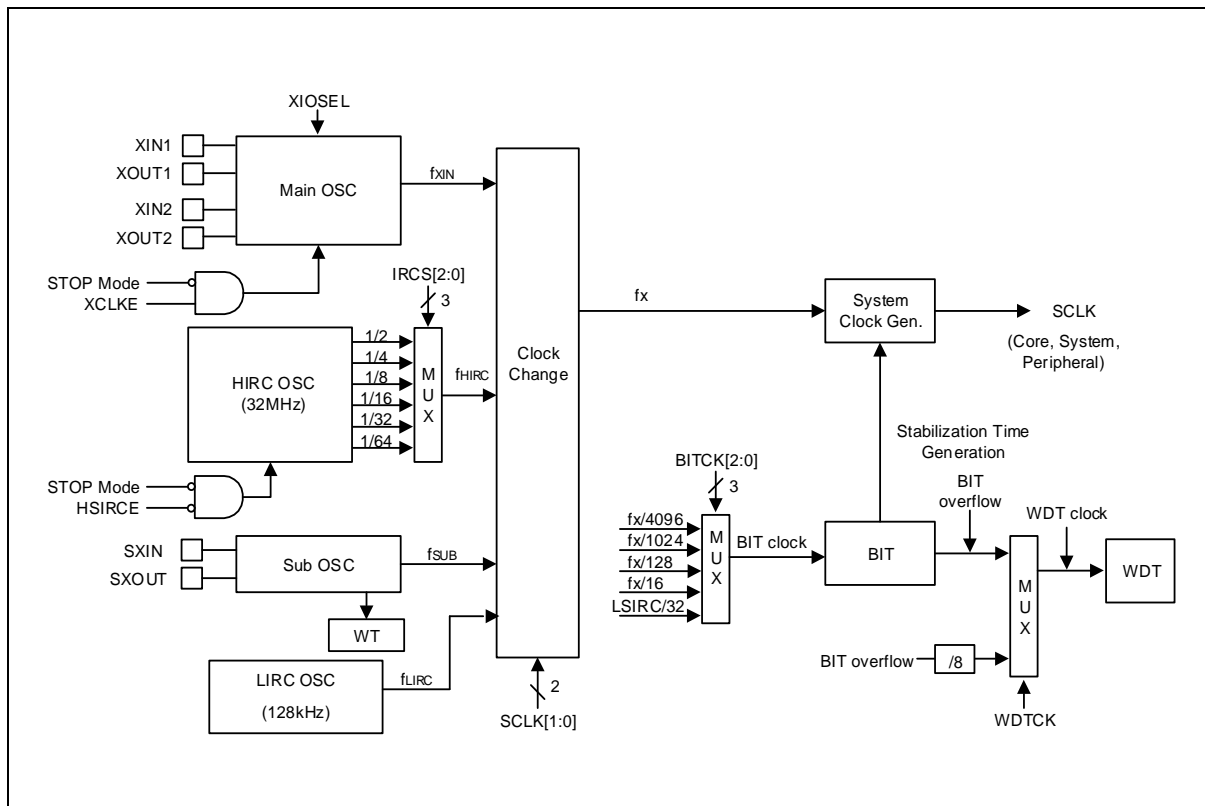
XIOSEL

XIN1
XOUT1
XIN2
XOUT2

Main OSC

$f_{XIN}$

STOP Mode
XCLKE

IRCS[2:0]
3

HIRC OSC
(32MHz)

1/2
1/4
1/8
1/16
1/32
1/64

M
U
X

$f_{HIRC}$

STOP Mode
HSIRCE

SXIN
SXOUT

Sub OSC

$f_{SUB}$

WT

LIRC OSC
(128kHz)

$f_{LIRC}$

Clock Change

2
SCLK[1:0]

fx

System Clock Gen.

SCLK
(Core, System, Peripheral)

Stabilization Time Generation

BITCK[2:0]
3

fx/4096
fx/1024
fx/128
fx/16
LSIRC/32

M
U
X

BIT clock

BIT

BIT overflow

WDT clock

M
U
X

WDT

BIT overflow
/8

WDTCK